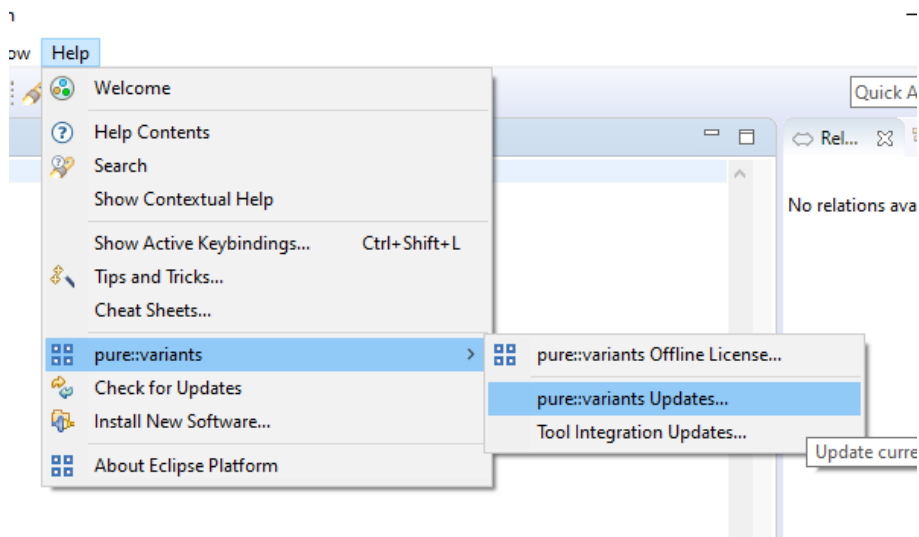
n
ow Help
Welcome
Help Contents
Search
Show Contextual Help
Show Active Keybindings... Ctrl+Shift+L
Tips and Tricks...
Cheat Sheets...
pure::variants
Check for Updates
Install New Software...
About Eclipse Platform
pure::variants Offline License...
pure::variants Updates...
Tool Integration Updates...
Update curre
Quick A
Rel...
No relations ava